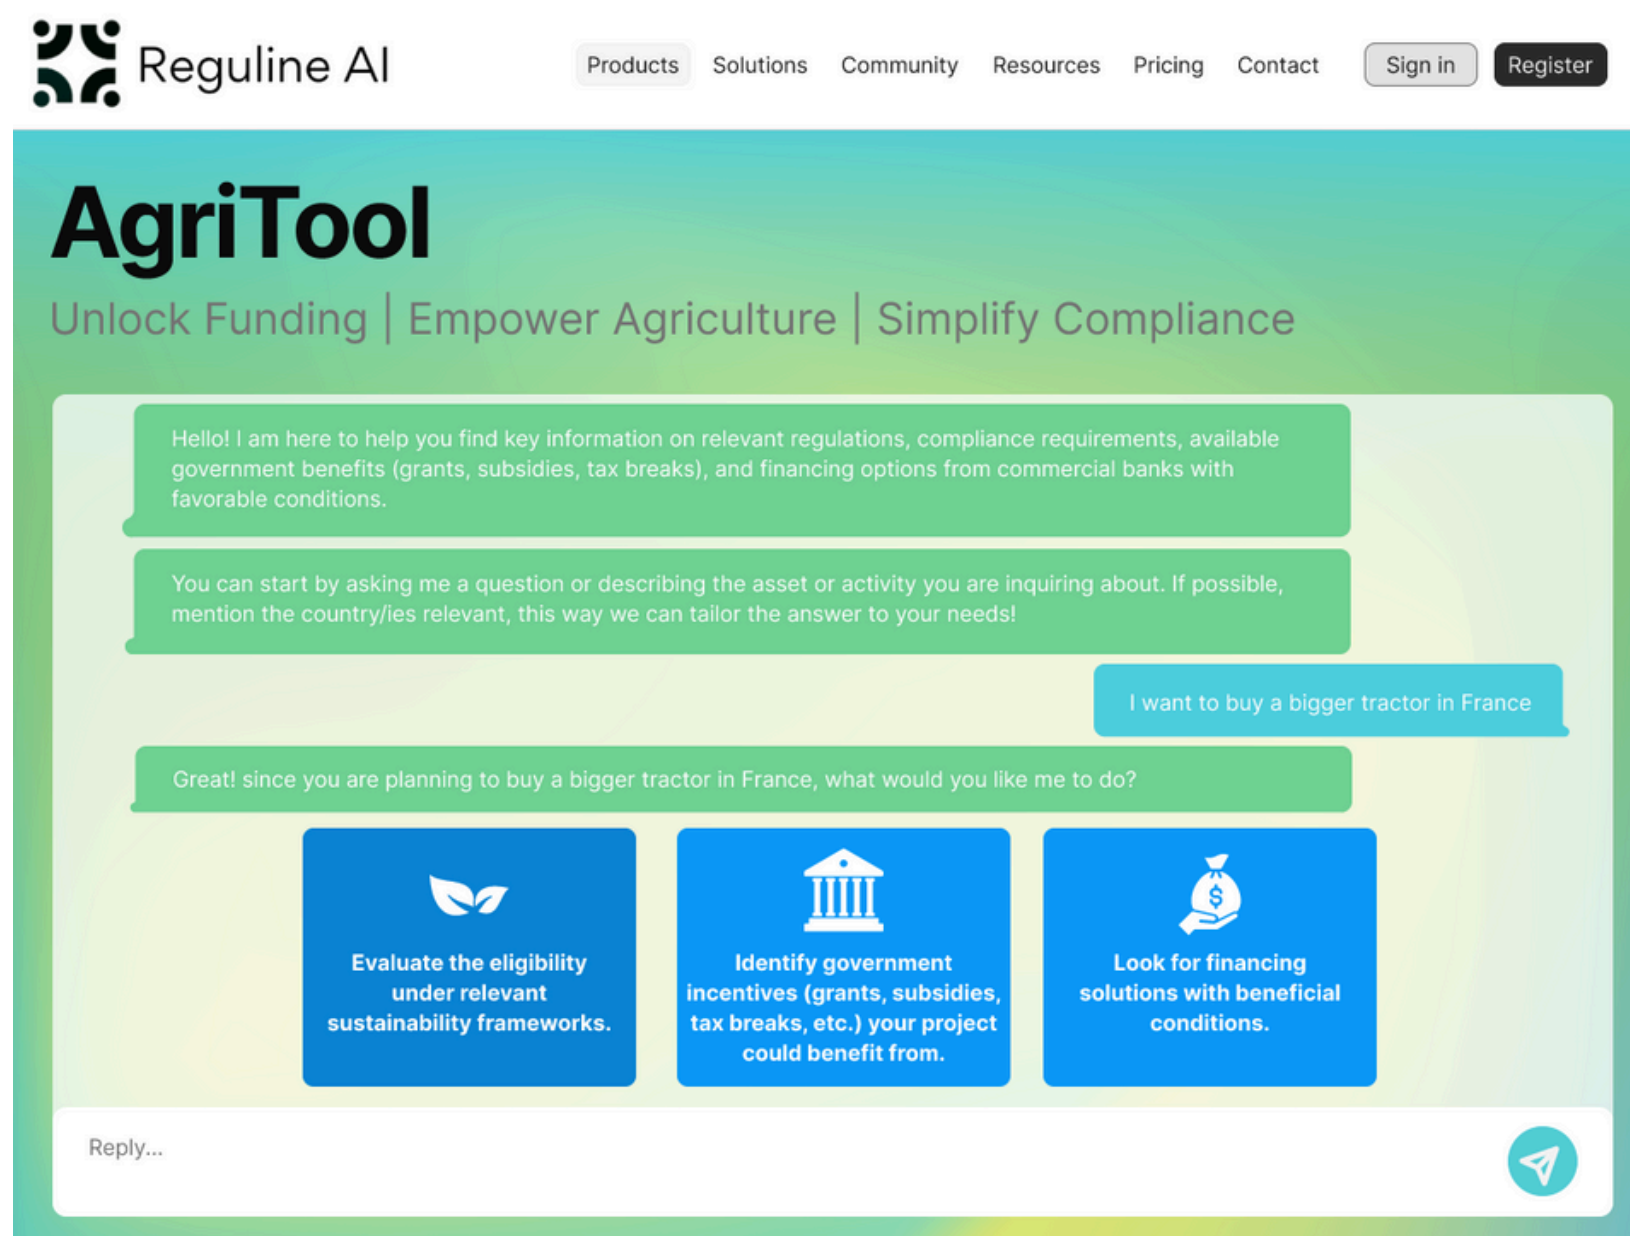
Reguline AI

Products Solutions Community Resources Pricing Contact Sign in Register

AgriTool

Unlock Funding | Empower Agriculture | Simplify Compliance

Hello! I am here to help you find key information on relevant regulations, compliance requirements, available government benefits (grants, subsidies, tax breaks), and financing options from commercial banks with favorable conditions.

You can start by asking me a question or describing the asset or activity you are inquiring about. If possible, mention the country/ies relevant, this way we can tailor the answer to your needs!

I want to buy a bigger tractor in France

Great! since you are planning to buy a bigger tractor in France, what would you like me to do?

Evaluate the eligibility under relevant sustainability frameworks.

Identify government incentives (grants, subsidies, tax breaks, etc.) your project could benefit from.

$

Look for financing solutions with beneficial conditions.

Reply...